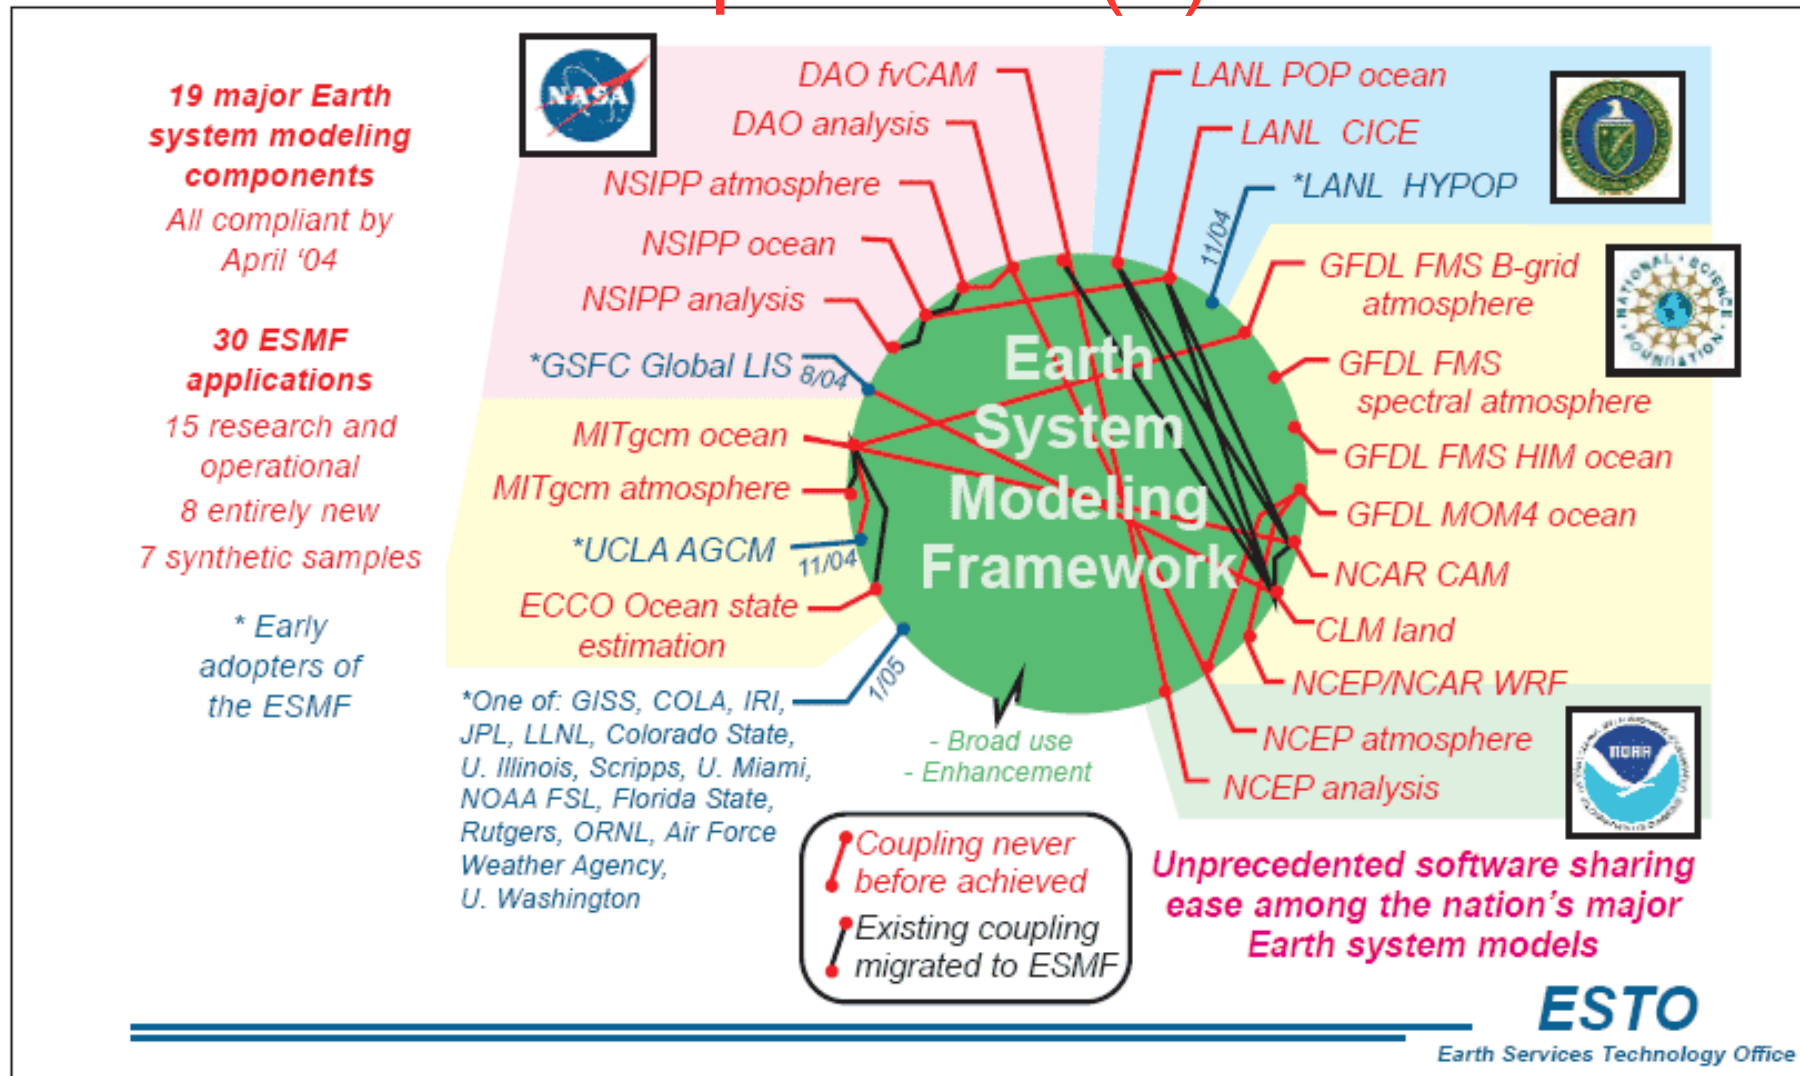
19 major Earth system modeling components
All compliant by April '04

30 ESMF applications
15 research and operational
8 entirely new
7 synthetic samples

* Early adopters of the ESMF

NASA

DAO fvCAM
DAO analysis
NSIPP atmosphere
NSIPP ocean
NSIPP analysis
*GSFC Global LIS
8/04
MITgcm ocean
MITgcm atmosphere
*UCLA AGCM
11/04
ECCO Ocean state estimation
1/05

*One of: GISS, COLA, IRI, JPL, LLNL, Colorado State, U. Illinois, Scripps, U. Miami, NOAA FSL, Florida State, Rutgers, ORNL, Air Force Weather Agency, U. Washington

Earth System Modeling Framework

- Broad use
- Enhancement

LANL POP ocean
LANL CICE
*LANL HYPOP
11/04
GFDL FMS B-grid atmosphere
GFDL FMS spectral atmosphere
GFDL FMS HIM ocean
GFDL MOM4 ocean
NCAR CAM
CLM land
NCEP/NCAR WRF
NCEP atmosphere
NCEP analysis

NATIONAL SCIENCE FOUNDATION

NOAA

Coupling never before achieved
Existing coupling migrated to ESMF

Unprecedented software sharing ease among the nation's major Earth system models

ESTO
Earth Services Technology Office